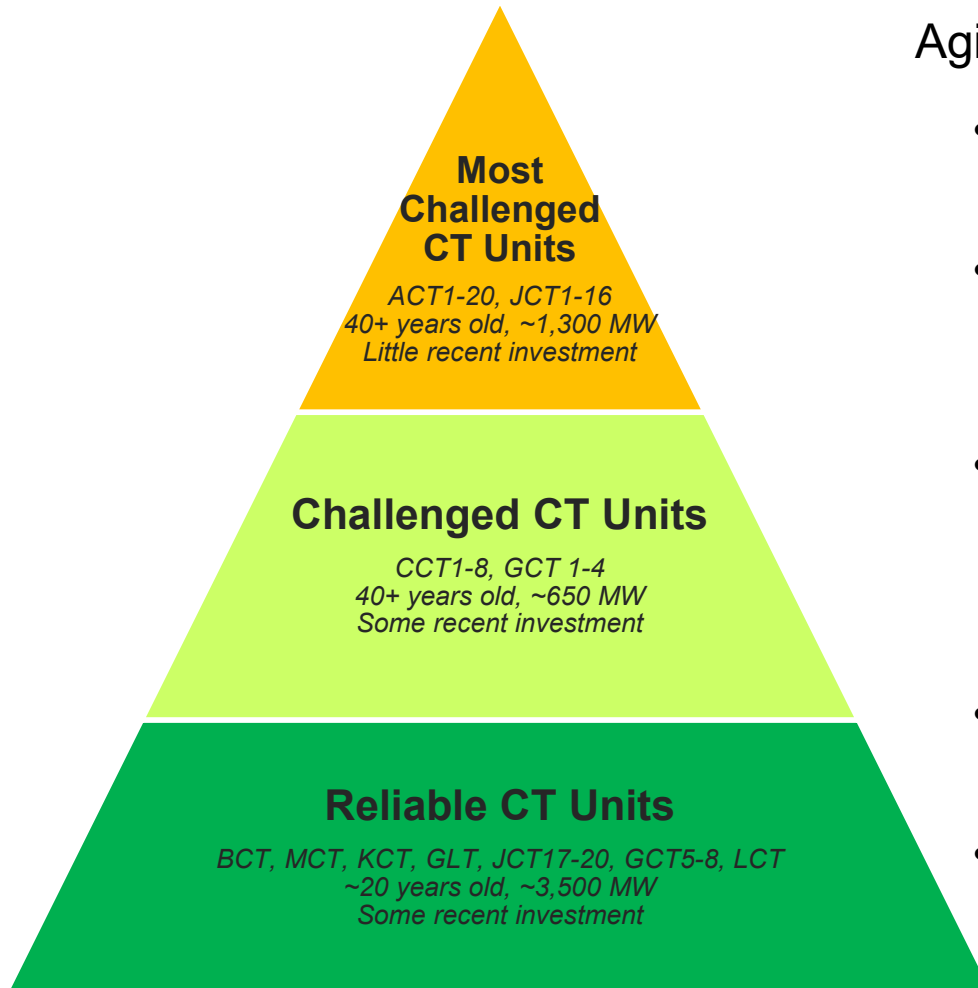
Most Challenged CT Units

ACT1-20, JCT1-16
40+ years old, ~1,300 MW
Little recent investment

Challenged CT Units

CCT1-8, GCT 1-4
40+ years old, ~650 MW
Some recent investment

Reliable CT Units

BCT, MCT, KCT, GLT, JCT17-20, GCT5-8, LCT
~20 years old, ~3,500 MW
Some recent investment

Agi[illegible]

•

•

•

•

•